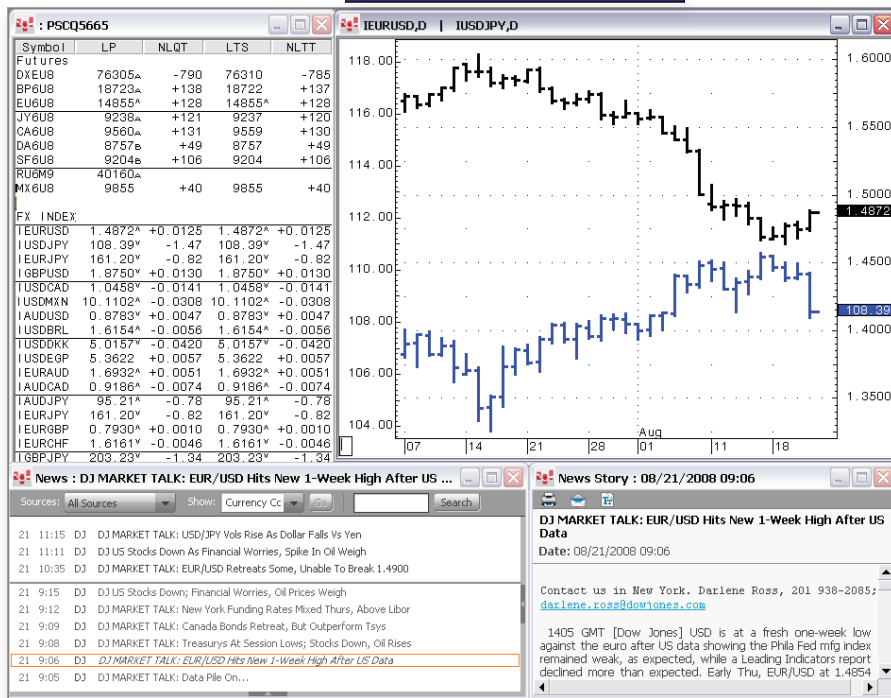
: PSCQ5665

| Symbol | LP | NLQT | LTS | NLTT |
|---|---|---|---|---|
| Futures | | | | |
| DXEU8 | 76305 | -790 | 76310 | -785 |
| BP6U8 | 18723 | +138 | 18722 | +137 |
| EU6U8 | 14855 | +128 | 14855 | +128 |
| JY6U8 | 9238 | +121 | 9237 | +120 |
| CA6U8 | 9560 | +131 | 9559 | +130 |
| DA6U8 | 8757 | +49 | 8757 | +49 |
| SF6U8 | 9204 | +106 | 9204 | +106 |
| RU6M9 | 40160 | | | |
| MX6U8 | 9855 | +40 | 9855 | +40 |
| FX INDEX | | | | |
| IEURUSD | 1.4872 | +0.0125 | 1.4872 | +0.0125 |
| IUSDJPY | 108.39 | -1.47 | 108.39 | -1.47 |
| IEURJPY | 161.20 | -0.82 | 161.20 | -0.82 |
| IGBPUSD | 1.8750 | +0.0130 | 1.8750 | +0.0130 |
| IUSDCAD | 1.0458 | -0.0141 | 1.0458 | -0.0141 |
| IUSDMXN | 10.1102 | -0.0308 | 10.1102 | -0.0308 |
| IAUDUSD | 0.8783 | +0.0047 | 0.8783 | +0.0047 |
| IUSDBRL | 1.6154 | -0.0056 | 1.6154 | -0.0056 |
| IUSDDKK | 5.0157 | -0.0420 | 5.0157 | -0.0420 |
| IUSDEGP | 5.3622 | +0.0057 | 5.3622 | +0.0057 |
| IEURAUD | 1.6932 | +0.0051 | 1.6932 | +0.0051 |
| IAUDCAD | 0.9186 | -0.0074 | 0.9186 | -0.0074 |
| IAUDJPY | 95.21 | -0.78 | 95.21 | -0.78 |
| IEURJPY | 161.20 | -0.82 | 161.20 | -0.82 |
| IEURGBP | 0.7930 | +0.0010 | 0.7930 | +0.0010 |
| IEURCHF | 1.6161 | -0.0046 | 1.6161 | -0.0046 |
| IGBPJPY | 203.23 | -1.34 | 203.23 | -1.34 |

IEURUSD,D IUSDJPY,D

118.00 116.00 114.00 112.00 110.00 108.00 106.00 104.00
1.6000 1.5500 1.5000 1.4872 1.4500 108.39 1.4000 1.3500
07 14 21 28 Aug 01 11 18

News : DJ MARKET TALK: EUR/USD Hits New 1-Week High After US ...
Sources: All Sources Show: Currency Co Go Search

21 11:15 DJ DJ MARKET TALK: USD/JPY Vols Rise As Dollar Falls Vs Yen
21 11:11 DJ DJ US Stocks Down As Financial Worries, Spike In Oil Weigh
21 10:35 DJ DJ MARKET TALK: EUR/USD Retreats Some, Unable To Break 1.4900
21 9:15 DJ DJ US Stocks Down; Financial Worries, Oil Prices Weigh
21 9:12 DJ DJ MARKET TALK: New York Funding Rates Mixed Thurs, Above Libor
21 9:09 DJ DJ MARKET TALK: Canada Bonds Retreat, But Outperform Tsys
21 9:08 DJ DJ MARKET TALK: Treasurys At Session Lows; Stocks Down, Oil Rises
21 9:06 DJ DJ MARKET TALK: EUR/USD Hits New 1-Week High After US Data
21 9:05 DJ DJ MARKET TALK: Data Pile On...

News Story : 08/21/2008 09:06
DJ MARKET TALK: EUR/USD Hits New 1-Week High After US Data
Date: 08/21/2008 09:06

Contact us in New York. Darlene Ross, 201 938-2085; darlene.ross@dowjones.com

1405 GMT [Dow Jones] USD is at a fresh one-week low against the euro after US data showing the Phila Fed mfg index remained weak, as expected, while a Leading Indicators report declined more than expected. Early Thu, EUR/USD at 1.4854